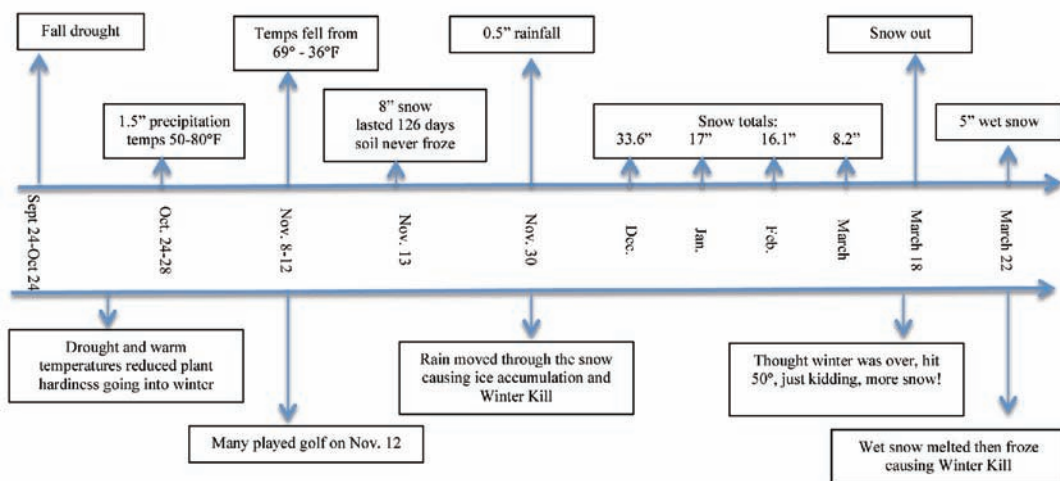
Fall drought

Temps fell from 69° - 36°F

0.5" rainfall

Snow out

1.5" precipitation temps 50-80°F

8" snow lasted 126 days soil never froze

Snow totals:
33.6" 17" 16.1" 8.2"

5" wet snow

Sept 24-Oct 24

Oct. 24-28

Nov. 8-12

Nov. 13

Nov. 30

Dec.

Jan.

Feb.

March

March 18

March 22

Drought and warm temperatures reduced plant hardiness going into winter

Rain moved through the snow causing ice accumulation and Winter Kill

Thought winter was over, hit 50°, just kidding, more snow!

Many played golf on Nov. 12

Wet snow melted then froze causing Winter Kill